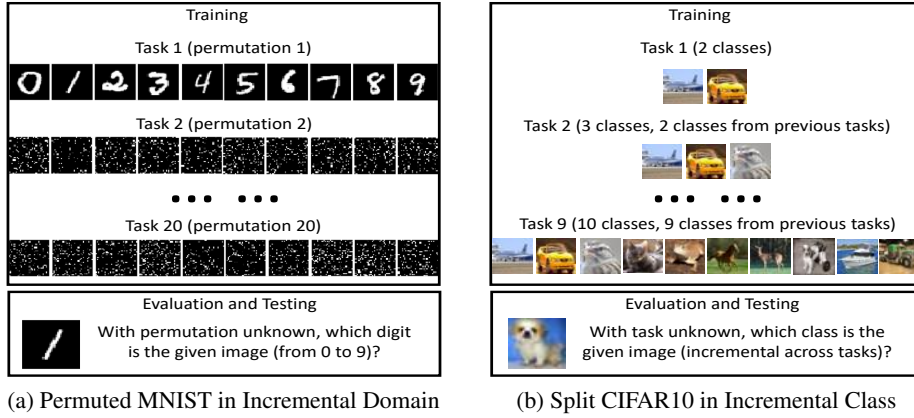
Training

Task 1 (permutation 1)

0 1 2 3 4 5 6 7 8 9

Task 2 (permutation 2)

••• •••

Task 20 (permutation 20)

Evaluation and Testing

With permutation unknown, which digit is the given image (from 0 to 9)?

(a) Permuted MNIST in Incremental Domain

Training

Task 1 (2 classes)

Task 2 (3 classes, 2 classes from previous tasks)

••• •••

Task 9 (10 classes, 9 classes from previous tasks)

Evaluation and Testing

With task unknown, which class is the given image (incremental across tasks)?

(b) Split CIFAR10 in Incremental Class